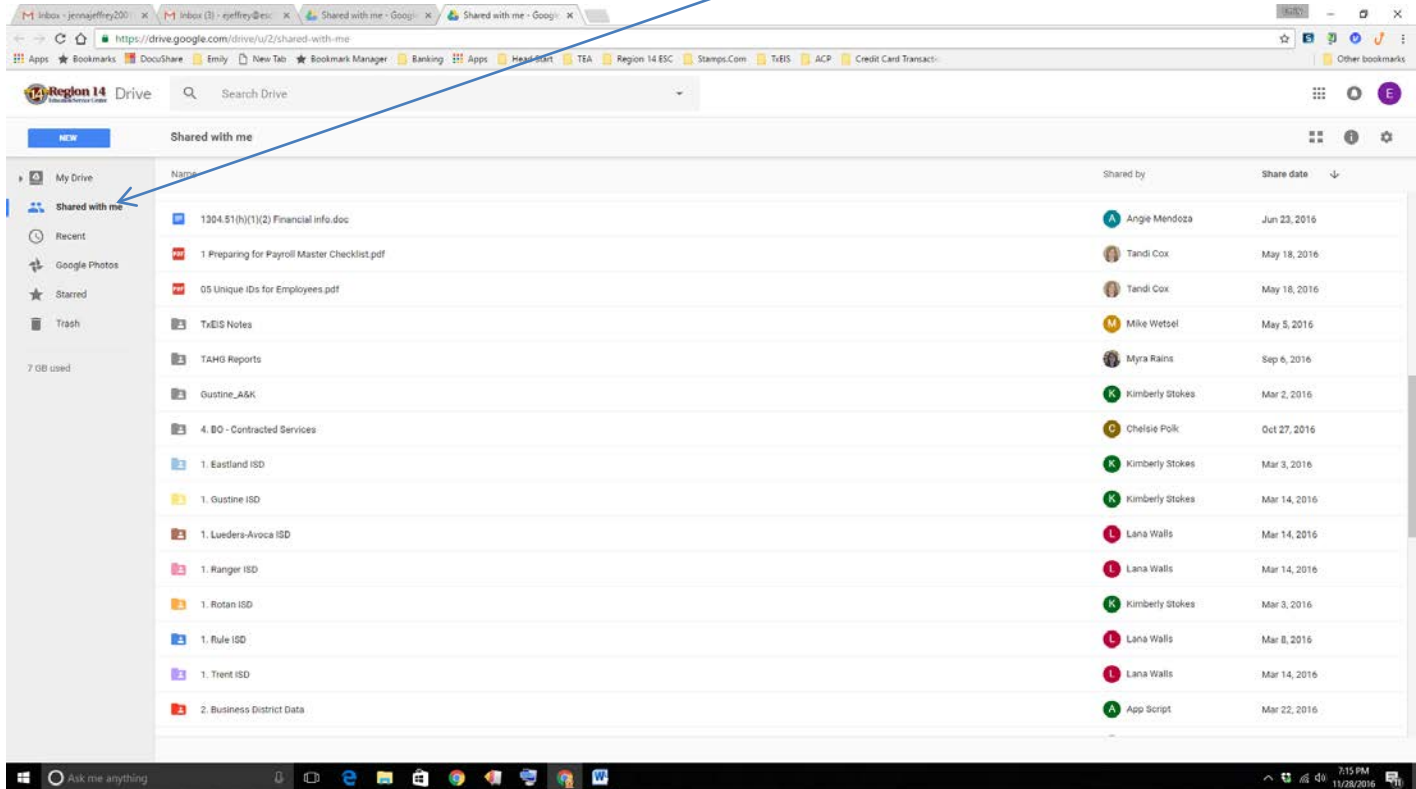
M Inbox - jennajeffrey200 × M Inbox (3) - ejeffrey@esc × Shared with me - Googl × Shared with me - Googl ×

https://drive.google.com/drive/u/2/shared-with-me

Apps Bookmarks DocuShare Emily New Tab Bookmark Manager Banking Apps Head Start TEA Region 14 ESC Stamps.Com TxEIS ACP Credit Card Transacti Other bookmarks

Region 14 Drive Search Drive

NEW Shared with me

My Drive
Shared with me
Recent
Google Photos
Starred
Trash

7 GB used

| Name | Shared by | Share date |
|---|---|---|
| 1304.51(h)(1)(2) Financial info.doc | Angie Mendoza | Jun 23, 2016 |
| 1 Preparing for Payroll Master Checklist.pdf | Tandi Cox | May 18, 2016 |
| 05 Unique IDs for Employees.pdf | Tandi Cox | May 18, 2016 |
| TxEIS Notes | Mike Wetsel | May 5, 2016 |
| TAHG Reports | Myra Rains | Sep 6, 2016 |
| Gustine_A&K | Kimberly Stokes | Mar 2, 2016 |
| 4. BO - Contracted Services | Chelsie Polk | Oct 27, 2016 |
| 1. Eastland ISD | Kimberly Stokes | Mar 3, 2016 |
| 1. Gustine ISD | Kimberly Stokes | Mar 14, 2016 |
| 1. Lueders-Avoca ISD | Lana Walls | Mar 14, 2016 |
| 1. Ranger ISD | Lana Walls | Mar 14, 2016 |
| 1. Rotan ISD | Kimberly Stokes | Mar 3, 2016 |
| 1. Rule ISD | Lana Walls | Mar 8, 2016 |
| 1. Trent ISD | Lana Walls | Mar 14, 2016 |
| 2. Business District Data | App Script | Mar 22, 2016 |

Ask me anything

7:15 PM 11/28/2016